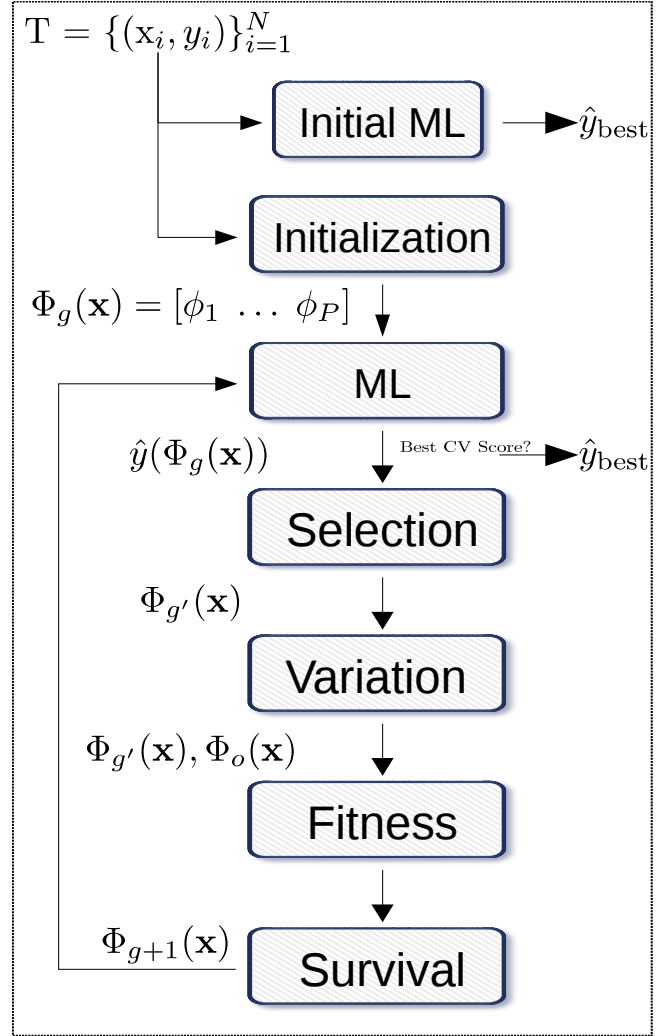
$\mathrm{T} = \{(\mathrm{x}_i, y_i)\}_{i=1}^N$

Initial ML

$\hat{y}_{\text{best}}$

Initialization

$\Phi_g(\mathbf{x}) = [\phi_1 \ \dots \ \phi_P]$

ML

$\hat{y}(\Phi_g(\mathbf{x}))$

Best CV Score?

$\hat{y}_{\text{best}}$

Selection

$\Phi_{g'}(\mathbf{x})$

Variation

$\Phi_{g'}(\mathbf{x}), \Phi_o(\mathbf{x})$

Fitness

$\Phi_{g+1}(\mathbf{x})$

Survival